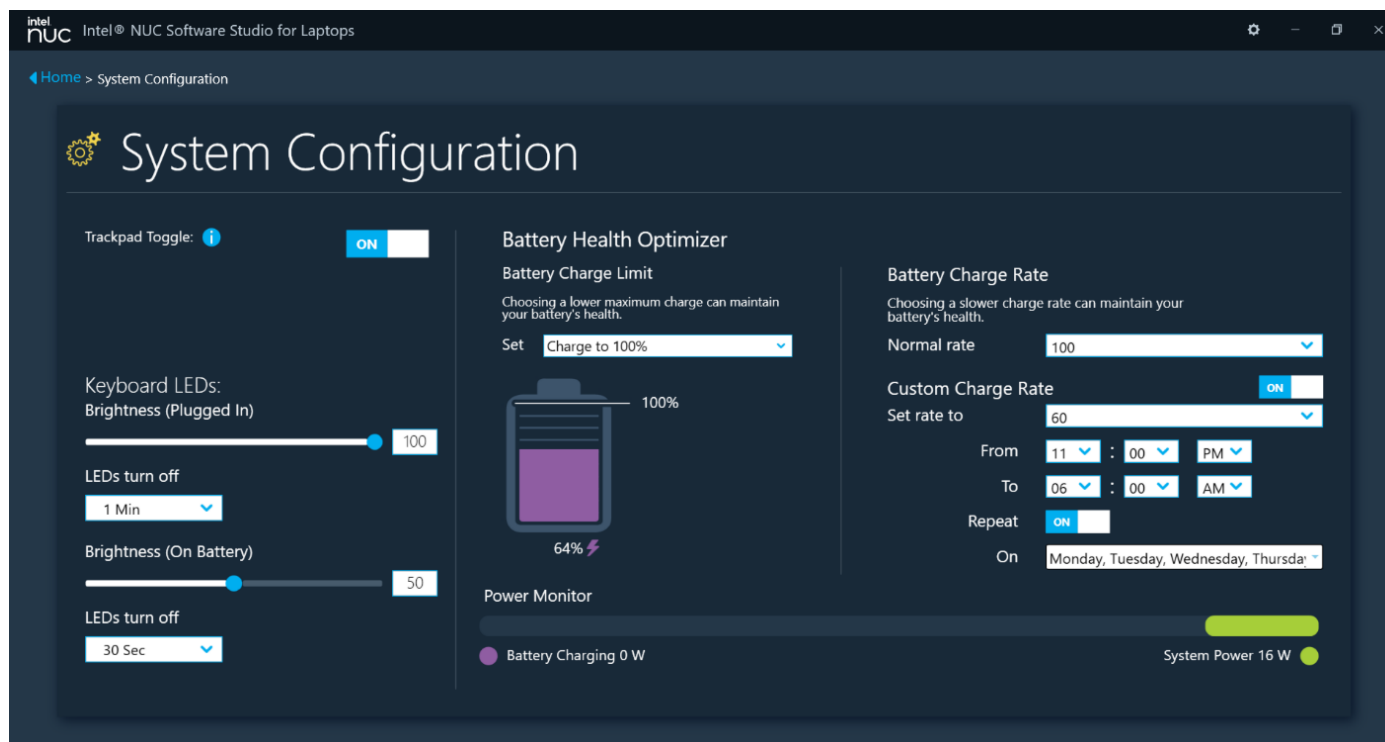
intel NUC Intel® NUC Software Studio for Laptops

Home > System Configuration

System Configuration

Trackpad Toggle: ON

Keyboard LEDs:
Brightness (Plugged In)
100

LEDs turn off
1 Min

Brightness (On Battery)
50

LEDs turn off
30 Sec

Battery Health Optimizer

Battery Charge Limit

Choosing a lower maximum charge can maintain your battery's health.

Set Charge to 100%

100%

64%

Battery Charge Rate

Choosing a slower charge rate can maintain your battery's health.

Normal rate 100

Custom Charge Rate ON

Set rate to 60

From 11 : 00 PM

To 06 : 00 AM

Repeat ON

On Monday, Tuesday, Wednesday, Thursday

Power Monitor

Battery Charging 0 W

System Power 16 W